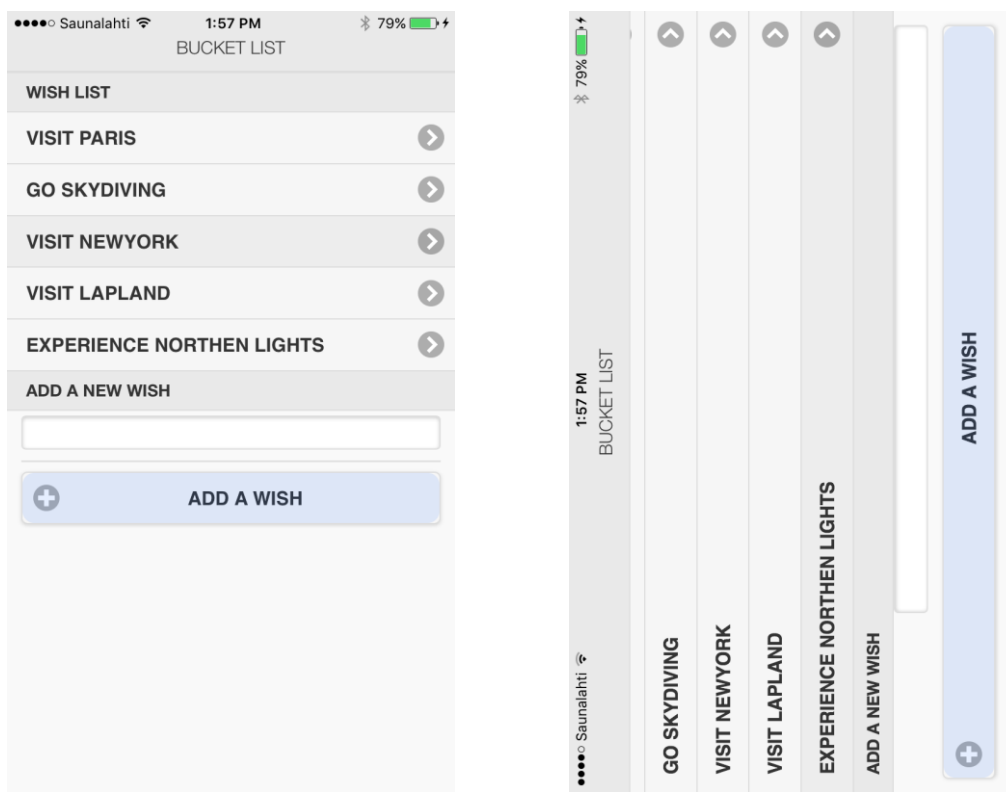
●●●●○ Saunalahti 1:57 PM 79%
BUCKET LIST
WISH LIST
VISIT PARIS
GO SKYDIVING
VISIT NEWYORK
VISIT LAPLAND
EXPERIENCE NORTHEN LIGHTS
ADD A NEW WISH
ADD A WISH

●●●●○ Saunalahti 1:57 PM 79%
BUCKET LIST
GO SKYDIVING
VISIT NEWYORK
VISIT LAPLAND
EXPERIENCE NORTHEN LIGHTS
ADD A NEW WISH
ADD A WISH